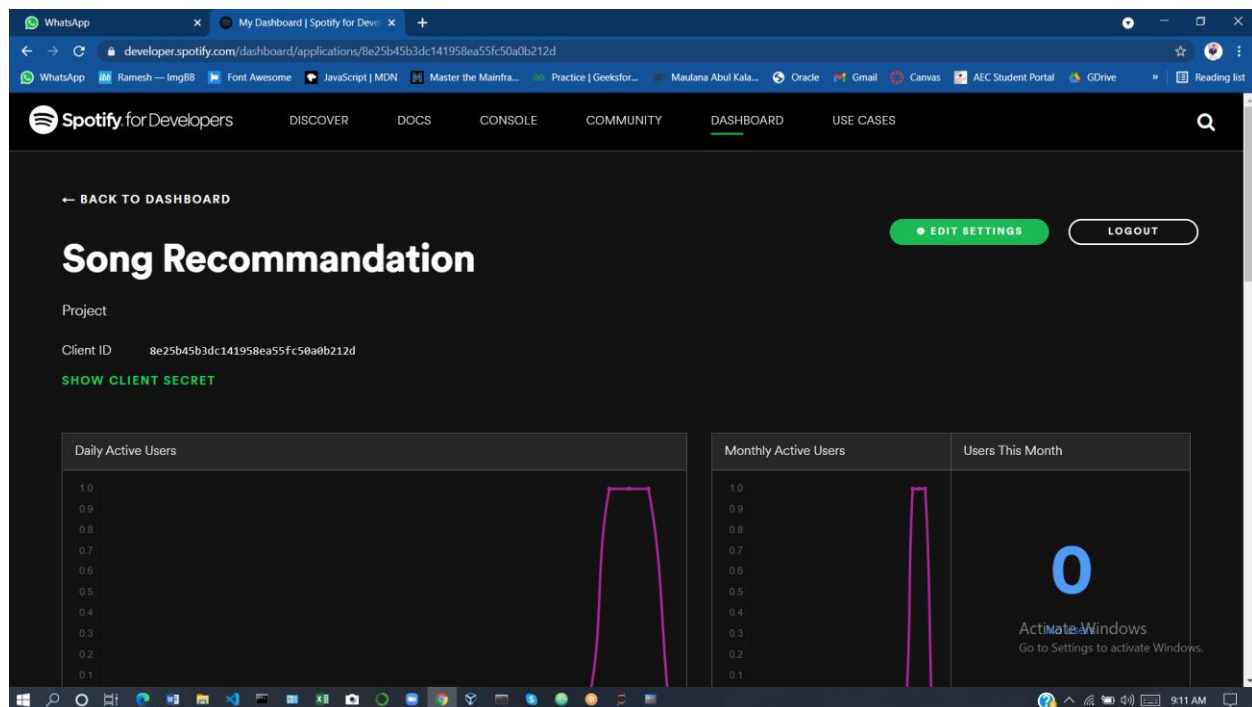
WhatsApp
My Dashboard | Spotify for Devel
developer.spotify.com/dashboard/applications/8e25b45b3dc141958ea55fc50a0b212d
WhatsApp Ramesh — ImgBB Font Awesome JavaScript | MDN Master the Mainfra... Practice | Geeksfor... Maulana Abul Kala... Oracle Gmail Canvas AEC Student Portal GDrive » Reading list

Spotify for Developers DISCOVER DOCS CONSOLE COMMUNITY DASHBOARD USE CASES

← BACK TO DASHBOARD

EDIT SETTINGS LOGOUT

Song Recommandation

Project

Client ID 8e25b45b3dc141958ea55fc50a0b212d

SHOW CLIENT SECRET

Daily Active Users
1.0
0.9
0.8
0.7
0.6
0.5
0.4
0.3
0.2
0.1

Monthly Active Users
1.0
0.9
0.8
0.7
0.6
0.5
0.4
0.3
0.2
0.1

Users This Month
0
Learn
Activate Windows
Go to Settings to activate Windows.

9:11 AM